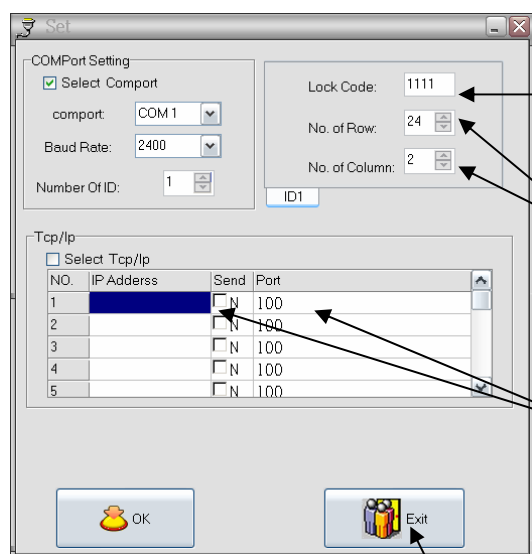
Set

COMPort Setting

Select Comport

comport: COM 1

Baud Rate: 2400

Number Of ID: 1

Lock Code: 1111

No. of Row: 24

No. of Column: 2

ID1

Tcp/Ip

Select Tcp/Ip

| NO. | IP Adderss | Send | Port |
|---|---|---|---|
| 1 | | N | 100 |
| 2 | | N | 100 |
| 3 | | N | 100 |
| 4 | | N | 100 |
| 5 | | N | 100 |

OK

Exit